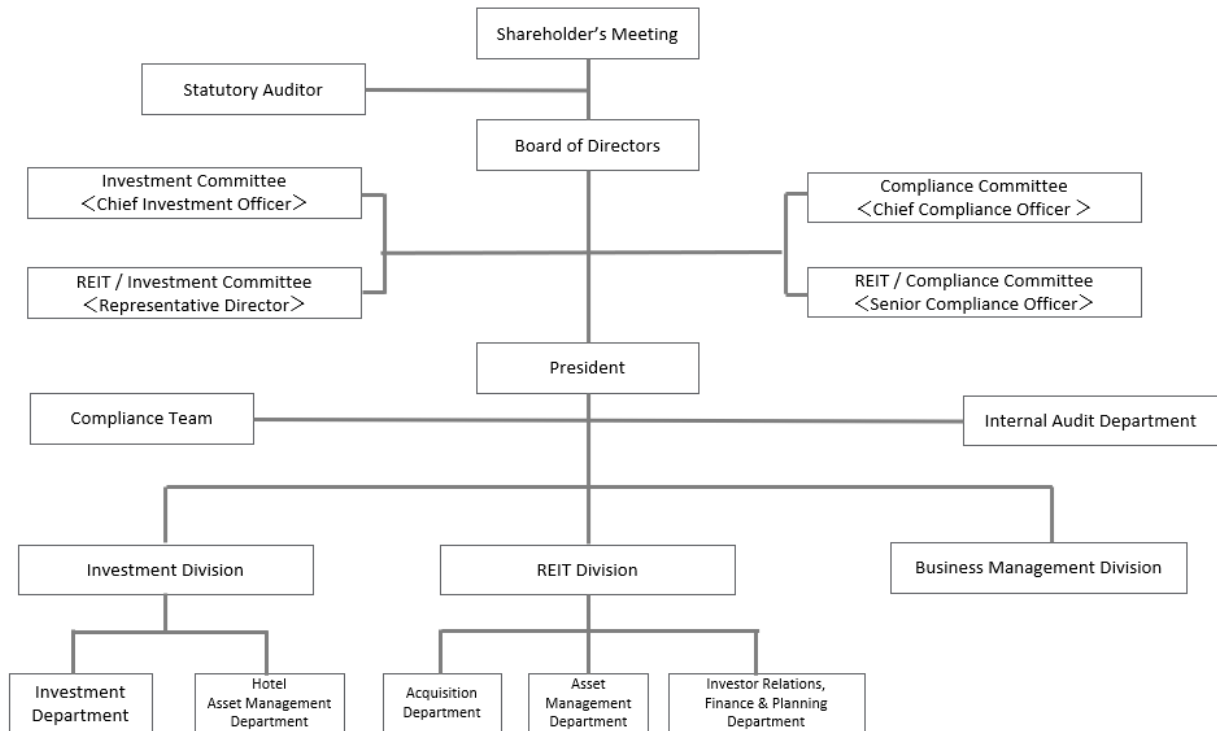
Shareholder's Meeting

Statutory Auditor

Board of Directors

Investment Committee
＜Chief Investment Officer＞

REIT / Investment Committee
＜Representative Director＞

Compliance Committee
＜Chief Compliance Officer＞

REIT / Compliance Committee
＜Senior Compliance Officer＞

President

Compliance Team

Internal Audit Department

Investment Division

REIT Division

Business Management Division

Investment Department

Hotel Asset Management Department

Acquisition Department

Asset Management Department

Investor Relations, Finance & Planning Department